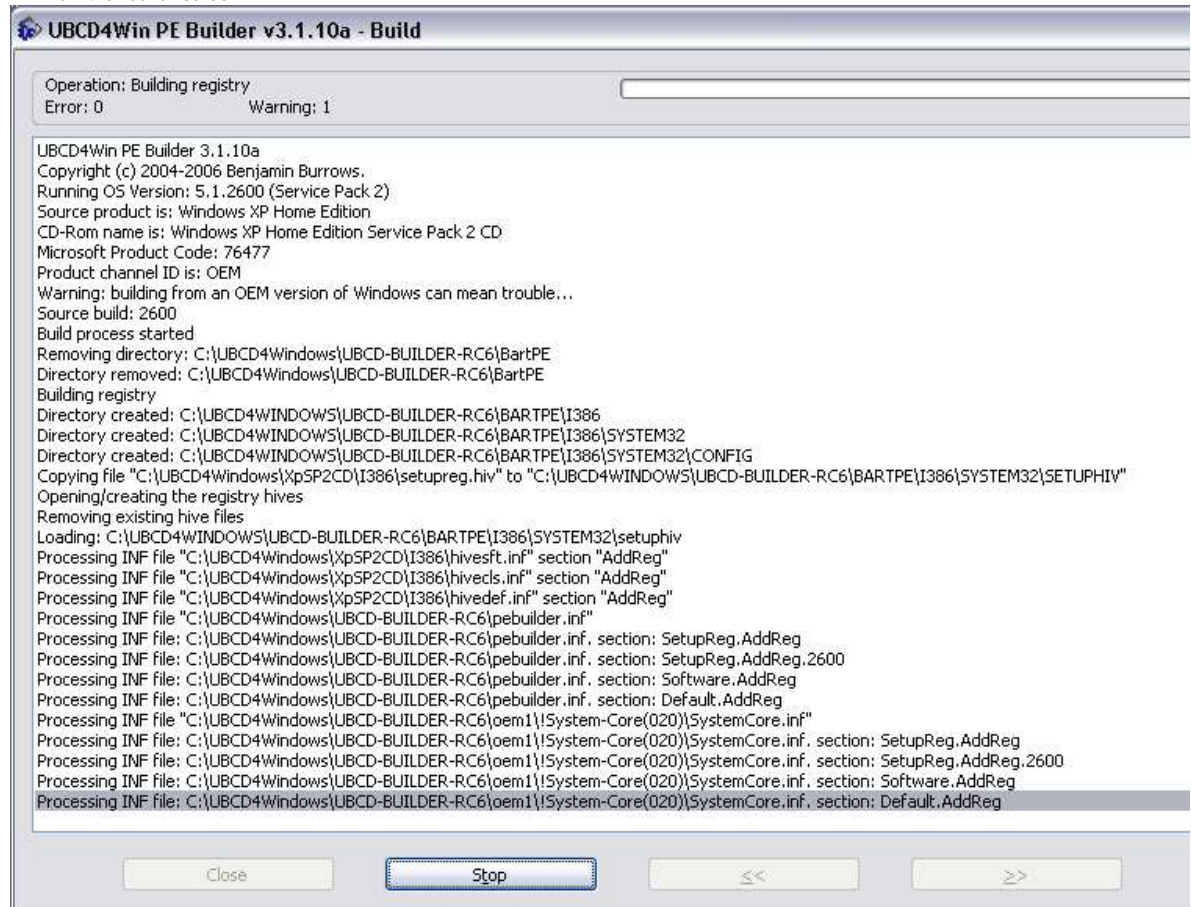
UBCD4Win PE Builder v3.1.10a - Build

Operation: Building registry
Error: 0 Warning: 1

UBCD4Win PE Builder 3.1.10a
Copyright (c) 2004-2006 Benjamin Burrows.
Running OS Version: 5.1.2600 (Service Pack 2)
Source product is: Windows XP Home Edition
CD-Rom name is: Windows XP Home Edition Service Pack 2 CD
Microsoft Product Code: 76477
Product channel ID is: OEM
Warning: building from an OEM version of Windows can mean trouble...
Source build: 2600
Build process started
Removing directory: C:\UBCD4Windows\UBCD-BUILDER-RC6\BartPE
Directory removed: C:\UBCD4Windows\UBCD-BUILDER-RC6\BartPE
Building registry
Directory created: C:\UBCD4WINDOWS\UBCD-BUILDER-RC6\BARTPE\I386
Directory created: C:\UBCD4WINDOWS\UBCD-BUILDER-RC6\BARTPE\I386\SYSTEM32
Directory created: C:\UBCD4WINDOWS\UBCD-BUILDER-RC6\BARTPE\I386\SYSTEM32\CONFIG
Copying file "C:\UBCD4Windows\XpSP2CD\I386\setupreg.hiv" to "C:\UBCD4WINDOWS\UBCD-BUILDER-RC6\BARTPE\I386\SYSTEM32\SETUPHIV"
Opening/creating the registry hives
Removing existing hive files
Loading: C:\UBCD4WINDOWS\UBCD-BUILDER-RC6\BARTPE\I386\SYSTEM32\setuphiv
Processing INF file "C:\UBCD4Windows\XpSP2CD\I386\hivesft.inf" section "AddReg"
Processing INF file "C:\UBCD4Windows\XpSP2CD\I386\hivecls.inf" section "AddReg"
Processing INF file "C:\UBCD4Windows\XpSP2CD\I386\hivedef.inf" section "AddReg"
Processing INF file "C:\UBCD4Windows\UBCD-BUILDER-RC6\pebuilder.inf"
Processing INF file: C:\UBCD4Windows\UBCD-BUILDER-RC6\pebuilder.inf. section: SetupReg.AddReg
Processing INF file: C:\UBCD4Windows\UBCD-BUILDER-RC6\pebuilder.inf. section: SetupReg.AddReg.2600
Processing INF file: C:\UBCD4Windows\UBCD-BUILDER-RC6\pebuilder.inf. section: Software.AddReg
Processing INF file: C:\UBCD4Windows\UBCD-BUILDER-RC6\pebuilder.inf. section: Default.AddReg
Processing INF file "C:\UBCD4Windows\UBCD-BUILDER-RC6\oem1\!System-Core(020)\SystemCore.inf"
Processing INF file: C:\UBCD4Windows\UBCD-BUILDER-RC6\oem1\!System-Core(020)\SystemCore.inf. section: SetupReg.AddReg
Processing INF file: C:\UBCD4Windows\UBCD-BUILDER-RC6\oem1\!System-Core(020)\SystemCore.inf. section: SetupReg.AddReg.2600
Processing INF file: C:\UBCD4Windows\UBCD-BUILDER-RC6\oem1\!System-Core(020)\SystemCore.inf. section: Software.AddReg
Processing INF file: C:\UBCD4Windows\UBCD-BUILDER-RC6\oem1\!System-Core(020)\SystemCore.inf. section: Default.AddReg

Close Stop << >>